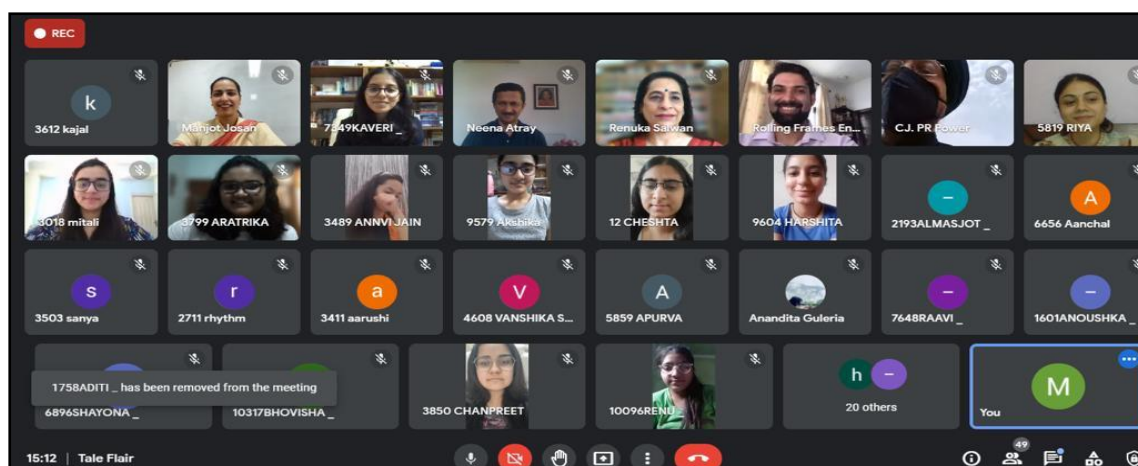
REC

k
3612 kajal

Manjot Josan

7349KAVERI _

Neena Atray

Renuka Salwan

Rolling Frames En...

C.J. PR Power

5819 RIYA

3018 mitali

3799 ARATRIKA

3489 ANNVI JAIN

9579 Arshika

12 CHESHTA

9604 HARSHITA

–
2193ALMASJOT _

A
6656 Aanchal

s
3503 sanya

r
2711 rhythm

a
3411 aarushi

V
4608 VANSHIKA S...

A
5859 APURVA

Anandita Guleria

–
7648RAAVI _

–
1601ANOUSHKA _

1758ADITI _ has been removed from the meeting

6896SHAYONA _

10317BHOVISHA _

3850 CHANPREET

10096RENU _

h –
20 others

M
You

15:12 | Tale Flair

49